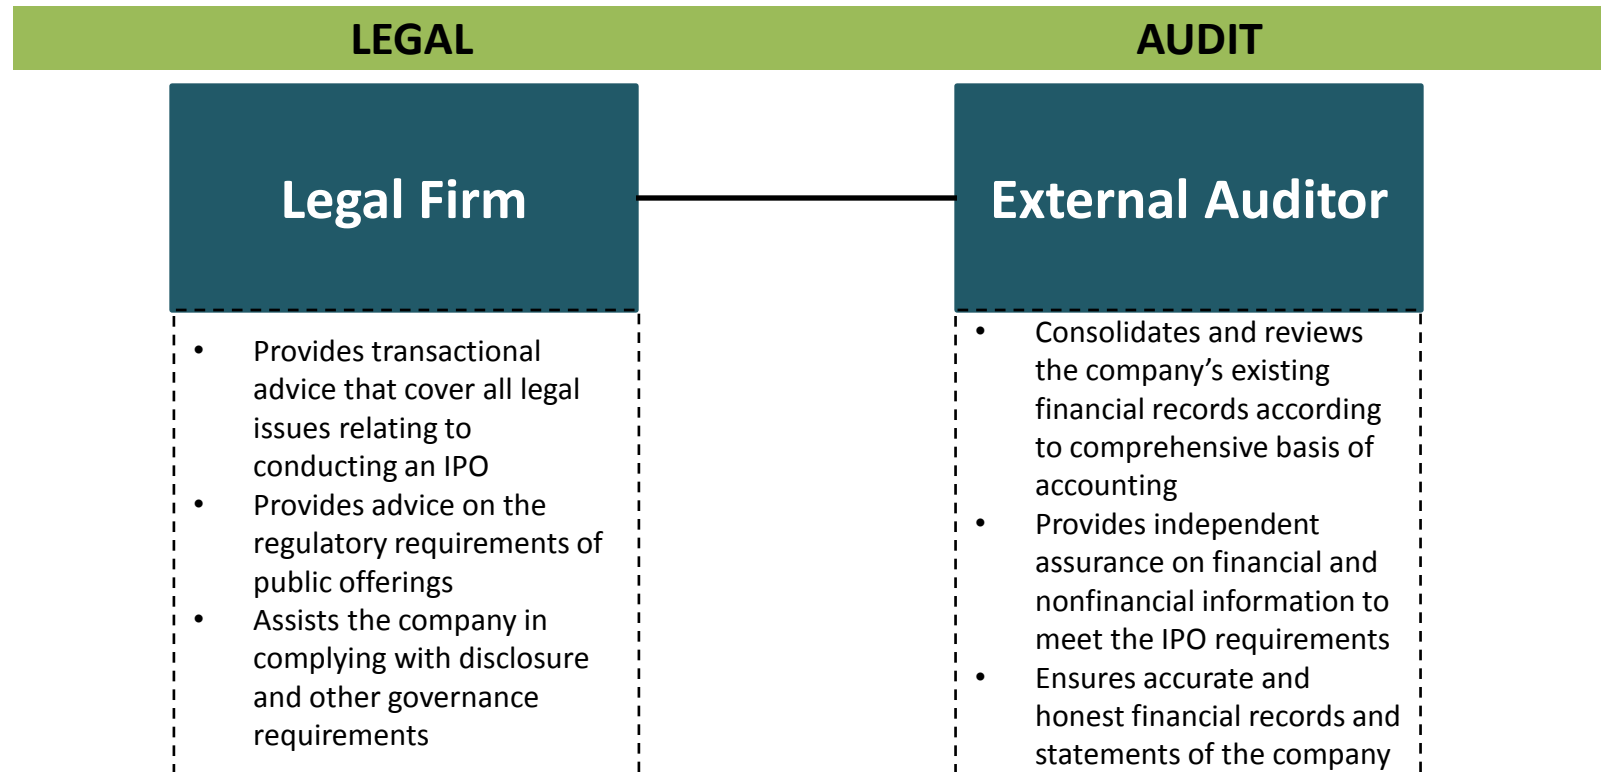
LEGAL

AUDIT

Legal Firm

External Auditor

- Provides transactional advice that cover all legal issues relating to conducting an IPO
- Provides advice on the regulatory requirements of public offerings
- Assists the company in complying with disclosure and other governance requirements

- Consolidates and reviews the company’s existing financial records according to comprehensive basis of accounting
- Provides independent assurance on financial and nonfinancial information to meet the IPO requirements
- Ensures accurate and honest financial records and statements of the company